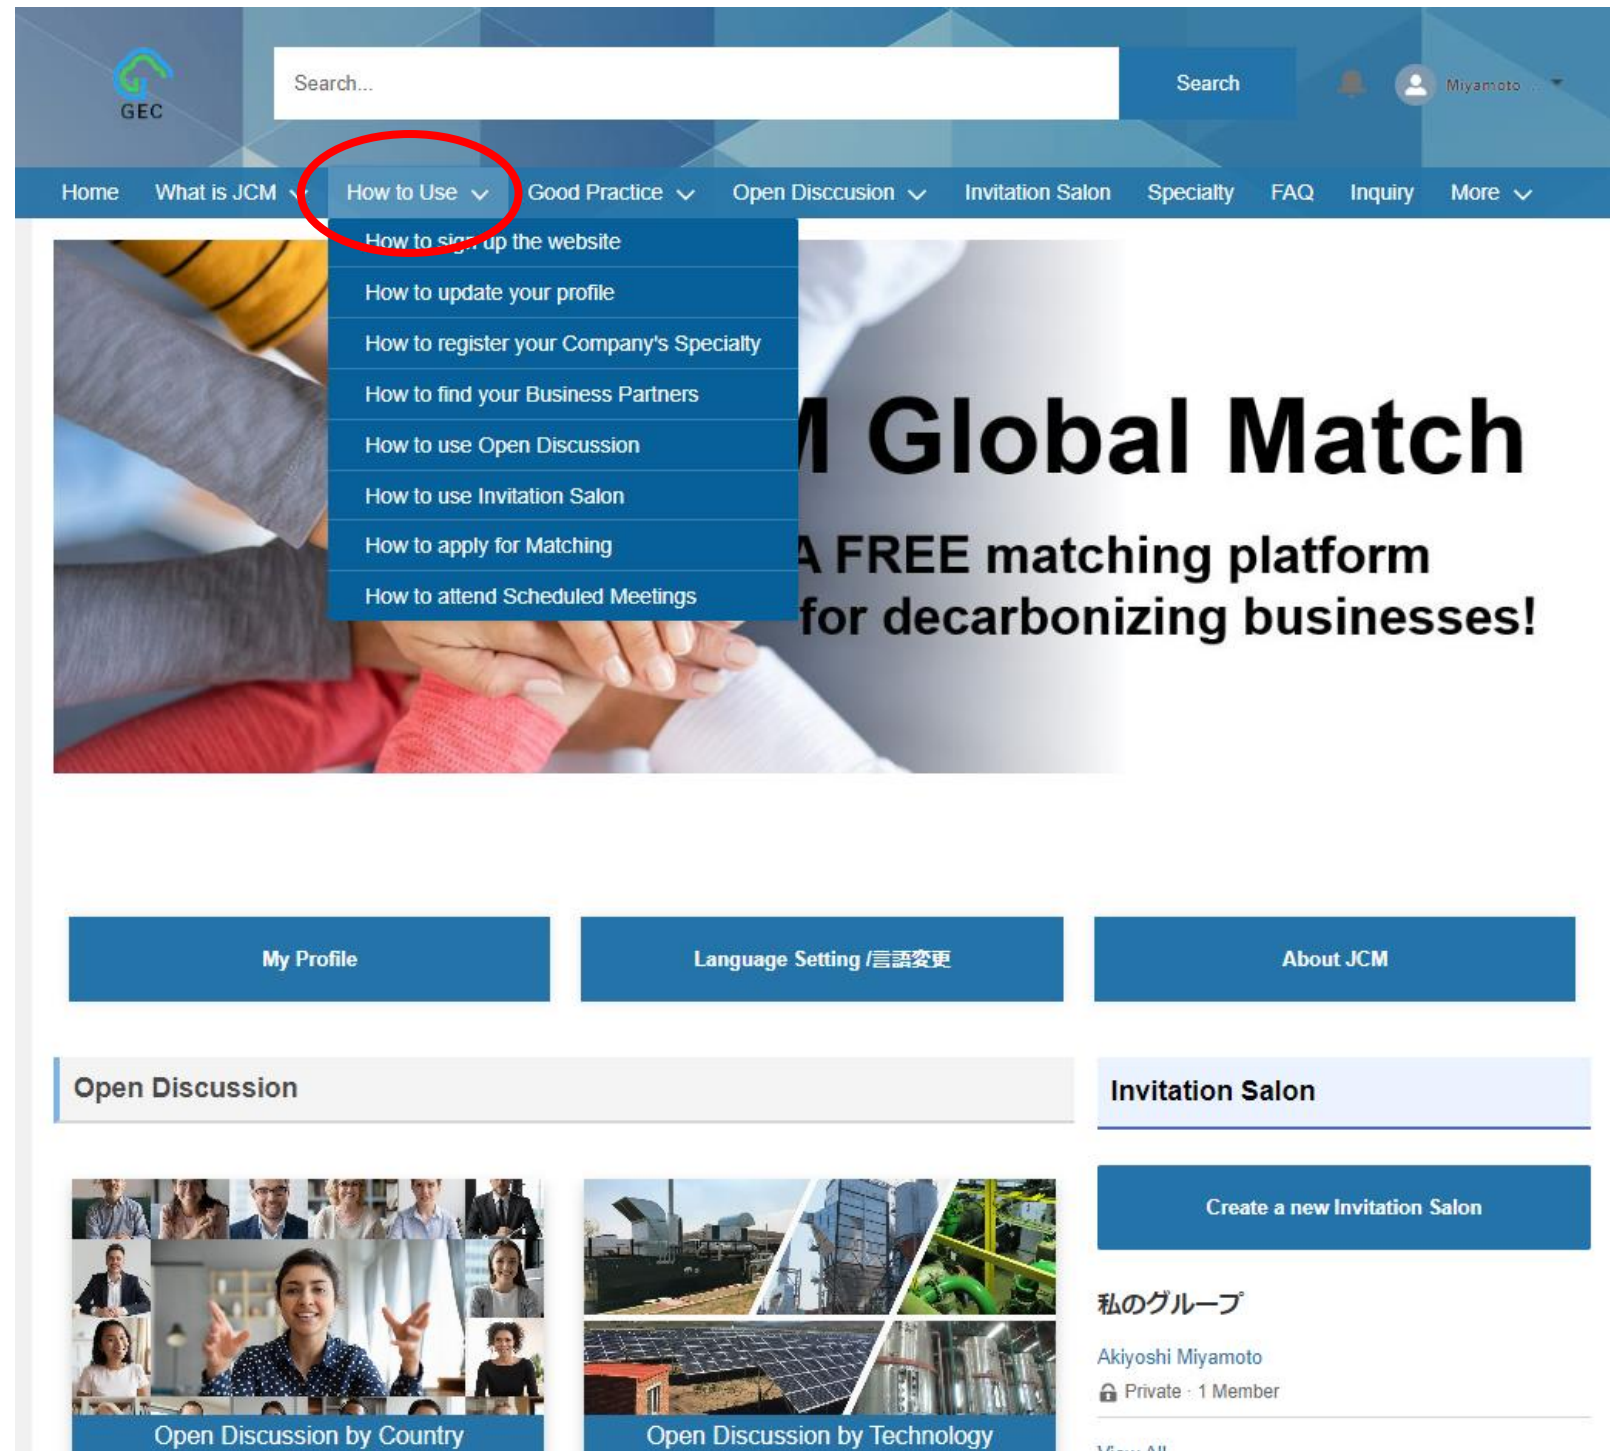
GEC

Search...

Search

Miyamoto

Home What is JCM How to Use Good Practice Open Disccusion Invitation Salon Specialty FAQ Inquiry More

How to sign up the website
How to update your profile
How to register your Company's Specialty
How to find your Business Partners
How to use Open Discussion
How to use Invitation Salon
How to apply for Matching
How to attend Scheduled Meetings

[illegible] Global Match

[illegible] FREE matching platform for decarbonizing businesses!

My Profile

Language Setting /言語変更

About JCM

Open Discussion

Invitation Salon

Create a new Invitation Salon

私のグループ

Akiyoshi Miyamoto

Private · 1 Member

Open Discussion by Country

Open Discussion by Technology

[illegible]